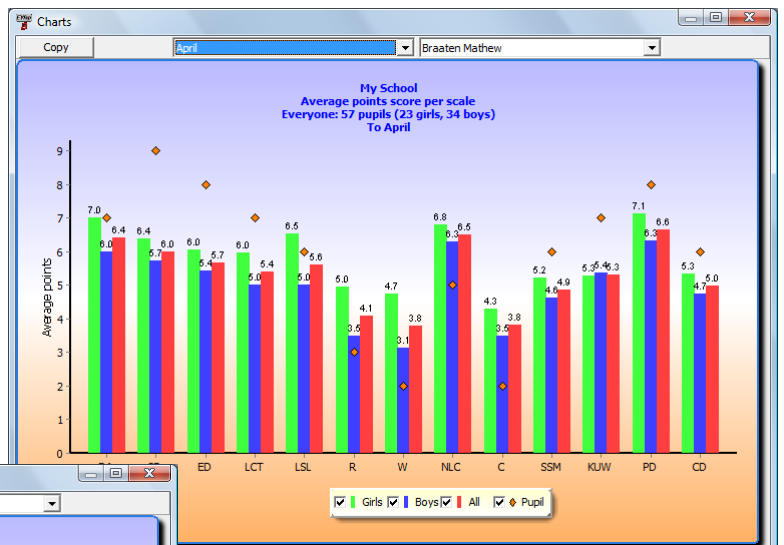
Charts

Copy

April

Braaten Mathew

My School
Average points score per scale
Everyone: 57 pupils (23 girls, 34 boys)
To April

Average points

9
8
7
6
5
4
3
2
1
0

7.0 6.0 6.4
6.4 5.7 6.0
6.0 5.4 5.7
6.0 5.0 5.4
6.5 5.0 5.6
5.0 3.5 4.1
4.7 3.1 3.8
6.8 6.3 6.5
4.3 3.5 3.8
5.2 4.6 4.9
5.3 5.4 5.3
7.1 6.3 6.6
5.3 4.7 5.0

ED LCT LSL R W NLC C SSM KUW PD CD

Girls Boys All Pupil